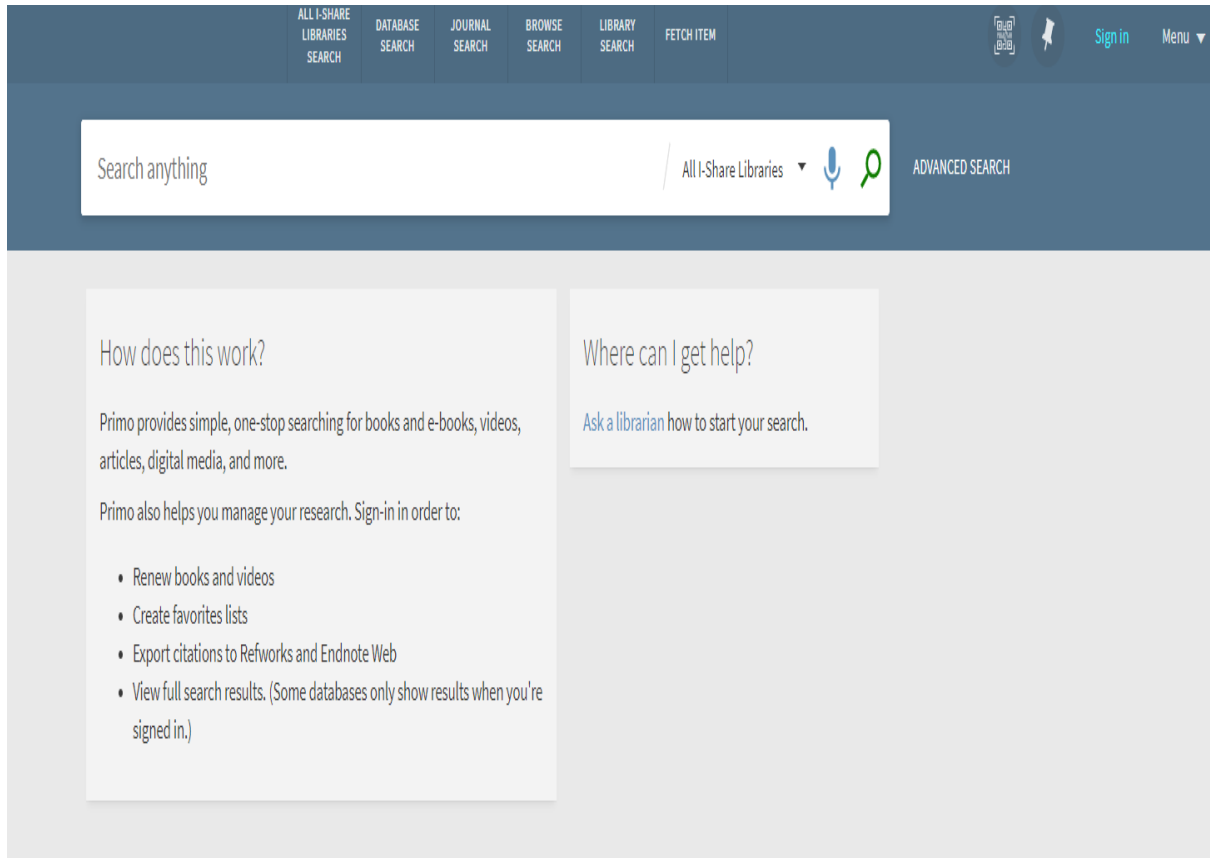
ALL I-SHARE LIBRARIES SEARCH
DATABASE SEARCH
JOURNAL SEARCH
BROWSE SEARCH
LIBRARY SEARCH
FETCH ITEM

Sign in
Menu ▼

Search anything
All I-Share Libraries ▼
ADVANCED SEARCH

How does this work?

Primo provides simple, one-stop searching for books and e-books, videos, articles, digital media, and more.

Primo also helps you manage your research. Sign-in in order to:

- Renew books and videos
- Create favorites lists
- Export citations to Refworks and Endnote Web
- View full search results. (Some databases only show results when you're signed in.)

Where can I get help?

Ask a librarian how to start your search.